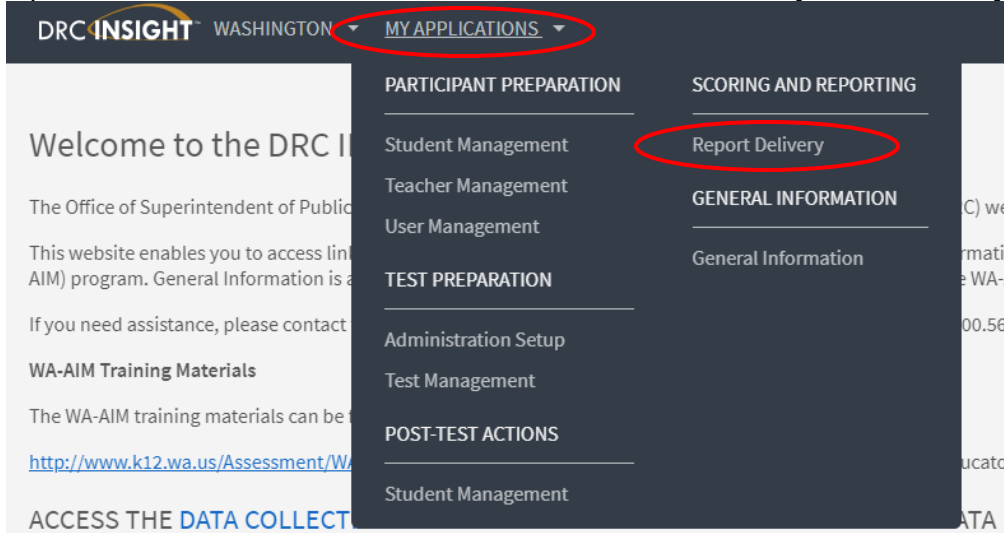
DRC INSIGHT™ WASHINGTON ▾ MY APPLICATIONS ▾

PARTICIPANT PREPARATION

Student Management

Teacher Management

User Management

TEST PREPARATION

Administration Setup

Test Management

POST-TEST ACTIONS

Student Management

SCORING AND REPORTING

Report Delivery

GENERAL INFORMATION

General Information

Welcome to the DRC I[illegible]

The Office of Superintendent of Public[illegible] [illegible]C) we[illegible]

This website enables you to access lin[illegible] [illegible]rmati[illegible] AIM) program. General Information is a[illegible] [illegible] WA-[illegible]

If you need assistance, please contact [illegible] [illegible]00.56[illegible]

WA-AIM Training Materials

The WA-AIM training materials can be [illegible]

http://www.k12.wa.us/Assessment/WA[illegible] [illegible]ucato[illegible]

ACCESS THE DATA COLLECT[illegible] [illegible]ATA